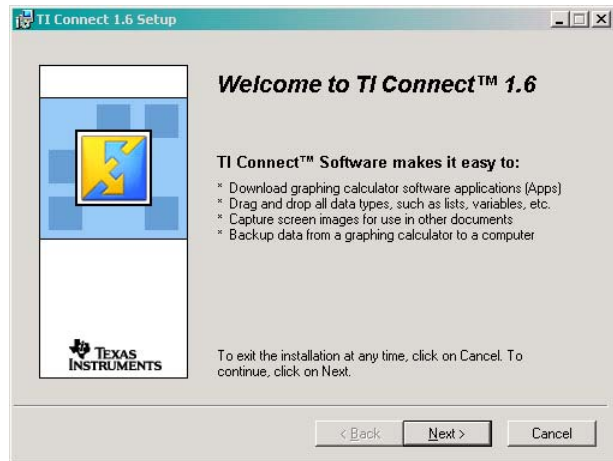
TI Connect 1.6 Setup

Welcome to TI Connect™ 1.6

TI Connect™ Software makes it easy to:

* Download graphing calculator software applications (Apps)
* Drag and drop all data types, such as lists, variables, etc.
* Capture screen images for use in other documents
* Backup data from a graphing calculator to a computer

Texas Instruments

To exit the installation at any time, click on Cancel. To continue, click on Next.

< Back | Next > | Cancel